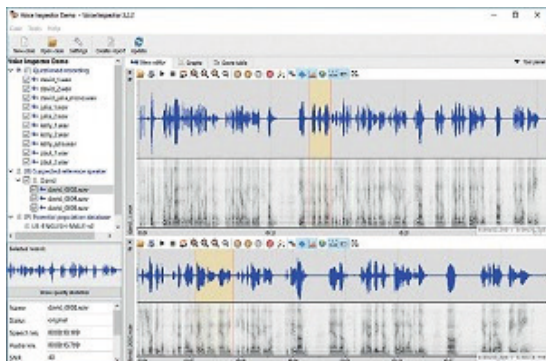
Voice Inspector Demo - VoiceInspector 1.2.0

Case Tools Help

New case Open case Settings Create report Update

Voice Inspector Demo

Questioned recording

david_1.wav

david_2.wav

david_phone.wav

john_1.wav

john_2.wav

kelly_1.wav

kelly_2.wav

kelly_phone.wav

paul_1.wav

paul_2.wav

Suspected reference speaker

David

david_001.wav

david_002.wav

david_003.wav

Potential population database

US ENGLISH MALE

Selected record

Show quality statistics

Name david_001.wav

Status

Speech len 00:00:10.169

Audio len 00:00:15.799

SNR 42

Wave editor Graphs Score table